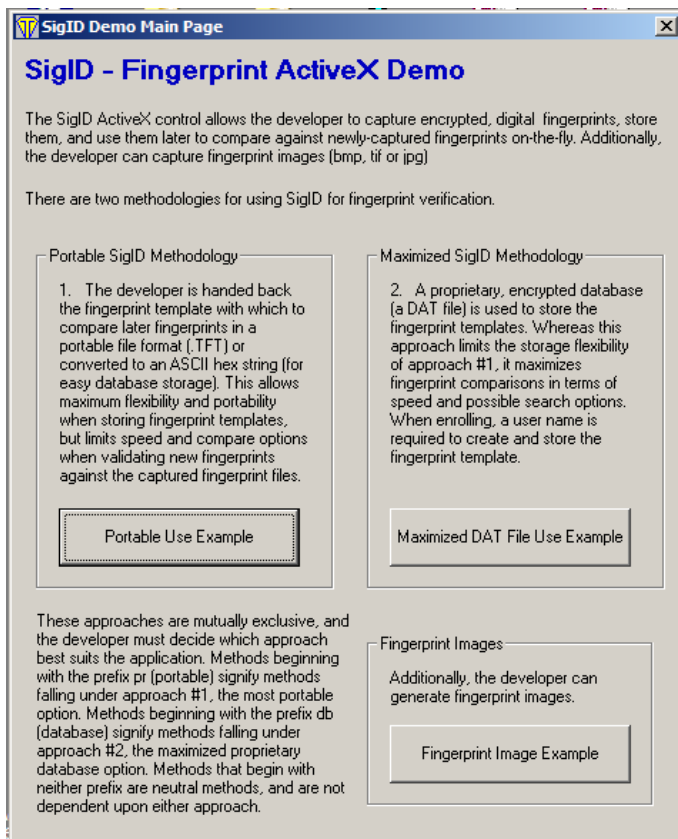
SigID Demo Main Page

SigID - Fingerprint ActiveX Demo

The SigID ActiveX control allows the developer to capture encrypted, digital fingerprints, store them, and use them later to compare against newly-captured fingerprints on-the-fly. Additionally, the developer can capture fingerprint images (bmp, tif or jpg)

There are two methodologies for using SigID for fingerprint verification.

Portable SigID Methodology

1. The developer is handed back the fingerprint template with which to compare later fingerprints in a portable file format (.TFT) or converted to an ASCII hex string (for easy database storage). This allows maximum flexibility and portability when storing fingerprint templates, but limits speed and compare options when validating new fingerprints against the captured fingerprint files.

Portable Use Example

Maximized SigID Methodology

2. A proprietary, encrypted database (a DAT file) is used to store the fingerprint templates. Whereas this approach limits the storage flexibility of approach #1, it maximizes fingerprint comparisons in terms of speed and possible search options. When enrolling, a user name is required to create and store the fingerprint template.

Maximized DAT File Use Example

These approaches are mutually exclusive, and the developer must decide which approach best suits the application. Methods beginning with the prefix pr (portable) signify methods falling under approach #1, the most portable option. Methods beginning with the prefix db (database) signify methods falling under approach #2, the maximized proprietary database option. Methods that begin with neither prefix are neutral methods, and are not dependent upon either approach.

Fingerprint Images

Additionally, the developer can generate fingerprint images.

Fingerprint Image Example